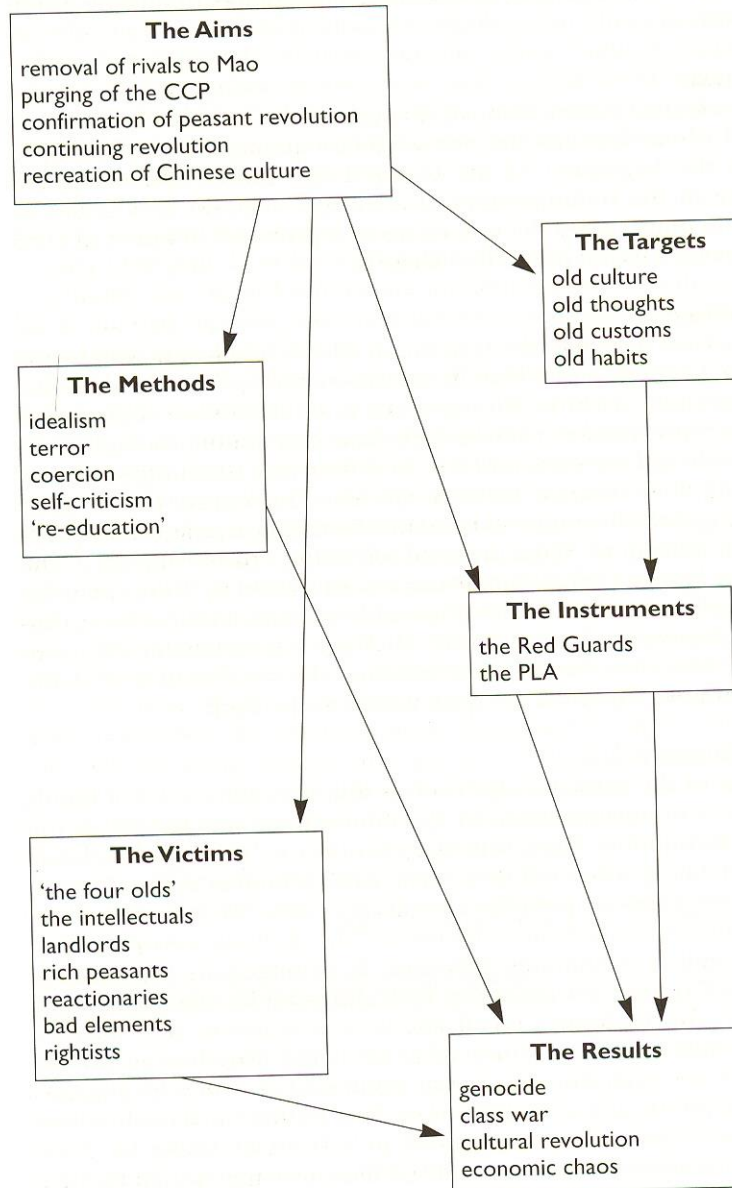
The Aims
removal of rivals to Mao
purging of the CCP
confirmation of peasant revolution
continuing revolution
recreation of Chinese culture

The Targets
old culture
old thoughts
old customs
old habits

The Methods
idealism
terror
coercion
self-criticism
're-education'

The Instruments
the Red Guards
the PLA

The Victims
'the four olds'
the intellectuals
landlords
rich peasants
reactionaries
bad elements
rightists

The Results
genocide
class war
cultural revolution
economic chaos